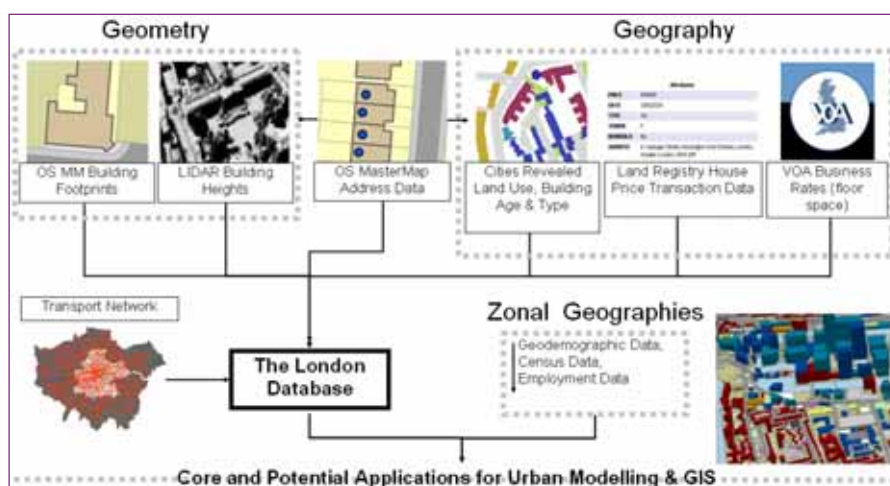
Geometry

Geography

OS MM Building Footprints

LIDAR Building Heights

OS MasterMap Address Data

Cities Revealed Land Use, Building Age & Type

Land Registry House Price Transaction Data

VOA Business Rates (floor space)

VOA

Transport Network

The London Database

Zonal Geographies

Geodemographic Data, Census Data, Employment Data

Core and Potential Applications for Urban Modelling & GIS